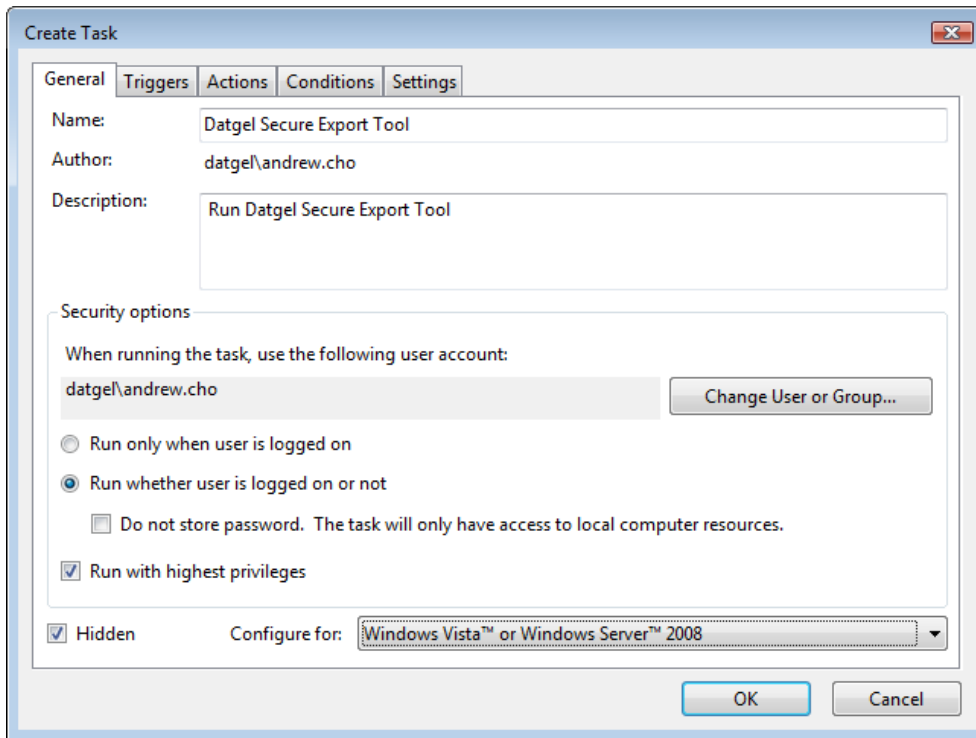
Create Task

General Triggers Actions Conditions Settings

Name: Datgel Secure Export Tool

Author: datgel\andrew.cho

Description: Run Datgel Secure Export Tool

Security options

When running the task, use the following user account:

datgel\andrew.cho

Change User or Group...

Run only when user is logged on

Run whether user is logged on or not

Do not store password. The task will only have access to local computer resources.

Run with highest privileges

Hidden

Configure for: Windows Vista™ or Windows Server™ 2008

OK

Cancel